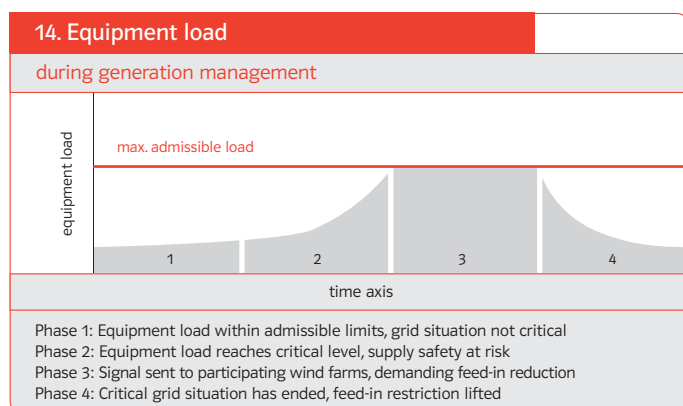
14. Equipment load

during generation management

equipment load

max. admissible load

1

2

3

4

time axis

Phase 1: Equipment load within admissible limits, grid situation not critical
Phase 2: Equipment load reaches critical level, supply safety at risk
Phase 3: Signal sent to participating wind farms, demanding feed-in reduction
Phase 4: Critical grid situation has ended, feed-in restriction lifted